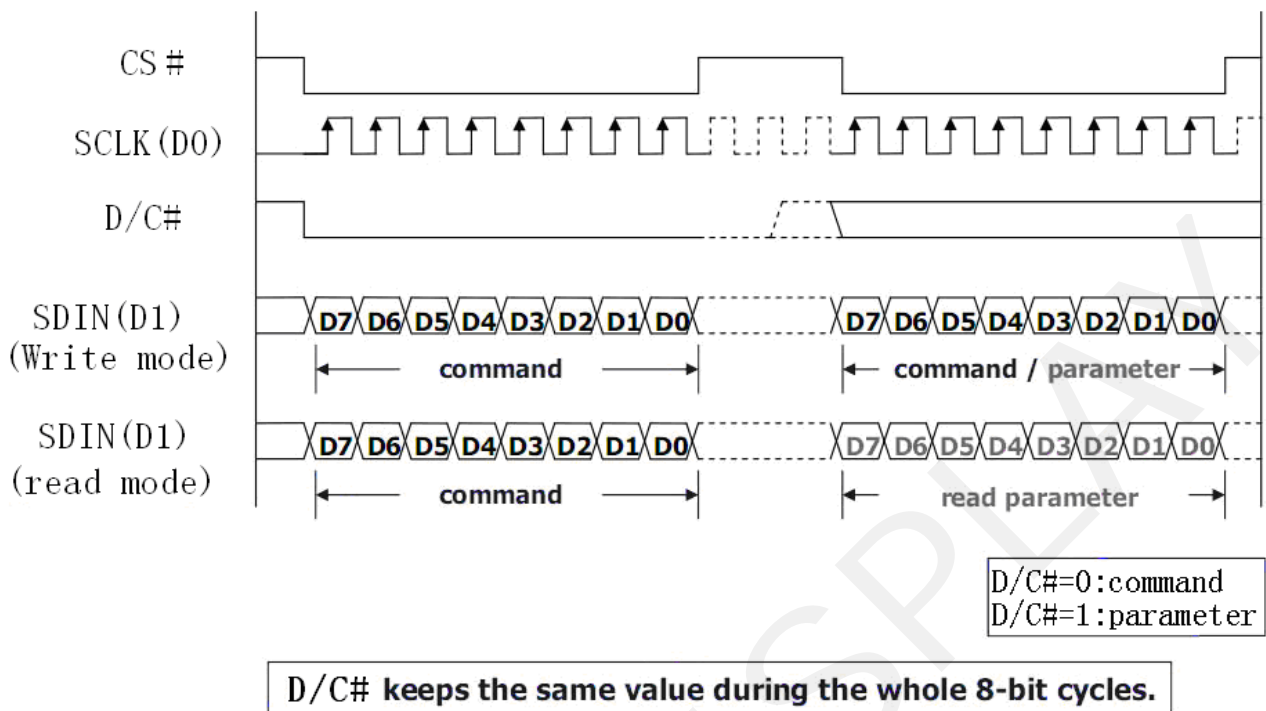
CS#

SCLK(D0)

D/C#

SDIN(D1)
(Write mode)

D7 D6 D5 D4 D3 D2 D1 D0

D7 D6 D5 D4 D3 D2 D1 D0

command

command / parameter

SDIN(D1)
(read mode)

D7 D6 D5 D4 D3 D2 D1 D0

D7 D6 D5 D4 D3 D2 D1 D0

command

read parameter

SPLAY

D/C#=0:command
D/C#=1:parameter

D/C# keeps the same value during the whole 8-bit cycles.